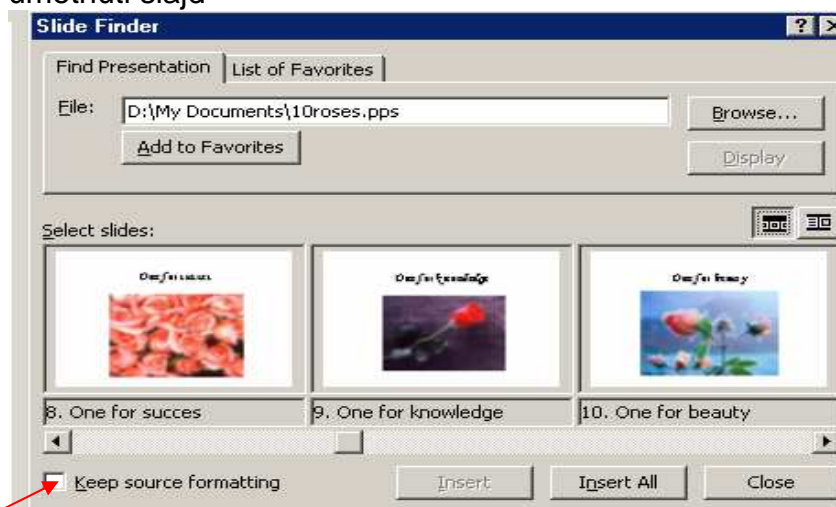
umetnuti slajd

Slide Finder

Find Presentation | List of Favorites

File: D:\My Documents\10roses.pps

Browse...

Add to Favorites

Display

Select slides:

One for success

One for knowledge

One for beauty

8. One for succes

9. One for knowledge

10. One for beauty

Keep source formatting

Insert

Insert All

Close